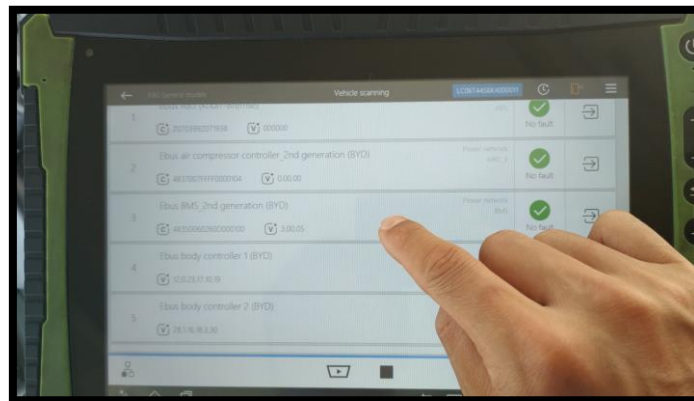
Vehicle scanning

LC0674454X4000011

1

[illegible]

$\boxed{C}$ 7070398071938 $\boxed{V}$ 000000

No fault

2

Ebus air compressor controller_2nd generation (BYD)

Power network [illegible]

$\boxed{C}$ 4637007999000004 $\boxed{V}$ 0.00.00

No fault

3

Ebus BMS_2nd generation (BYD)

Power network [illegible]

$\boxed{C}$ 4635000020000100 $\boxed{V}$ 3.00.05

No fault

4

Ebus body controller 1 (BYD)

$\boxed{V}$ 12.0.23.17.10.19

5

Ebus body controller 2 (BYD)

$\boxed{V}$ 28.1.16.18.2.30